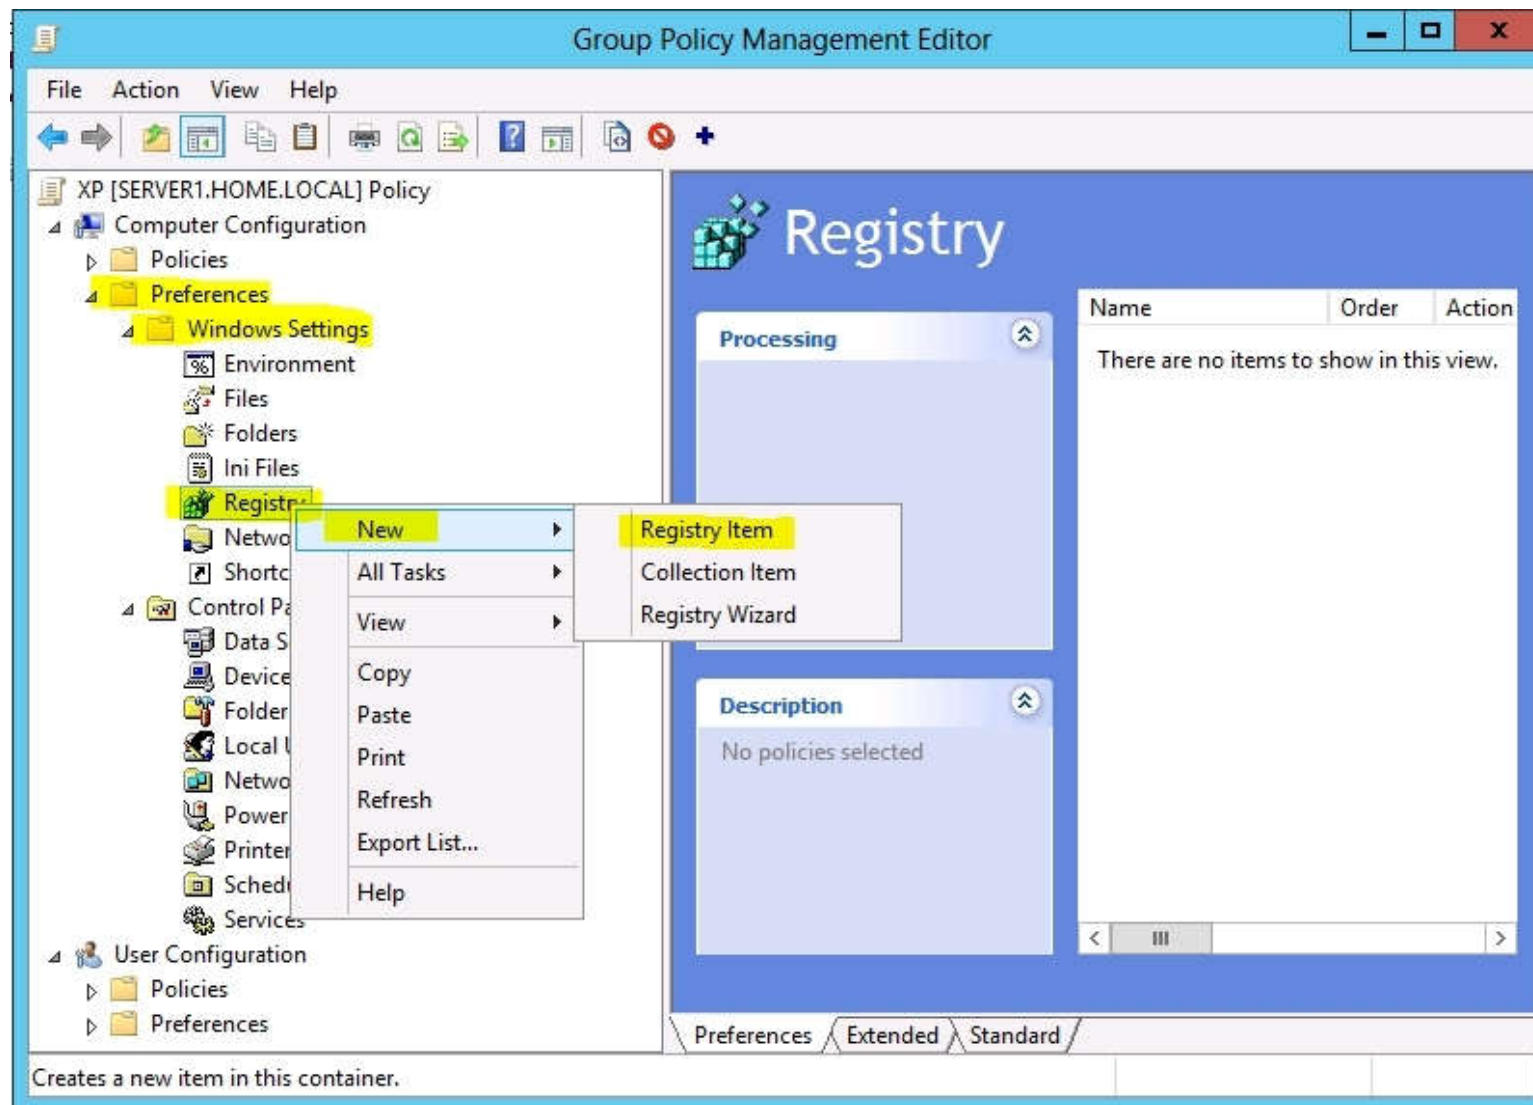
Group Policy Management Editor

File Action View Help

XP [SERVER1.HOME.LOCAL] Policy
Computer Configuration
Policies
Preferences
Windows Settings
Environment
Files
Folders
Ini Files
Registr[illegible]
Netwo
Shortc
Control Pa
Data S
Device
Folder
Local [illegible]
Netwo
Power
Printer
Sched
Services
User Configuration
Policies
Preferences

New
All Tasks
View
Copy
Paste
Print
Refresh
Export List...
Help

Registry Item
Collection Item
Registry Wizard

Registry

Processing

Description
No policies selected

| Name | Order | Action |
|---|---|---|
| There are no items to show in this view. | | |

III

Preferences Extended Standard

Creates a new item in this container.